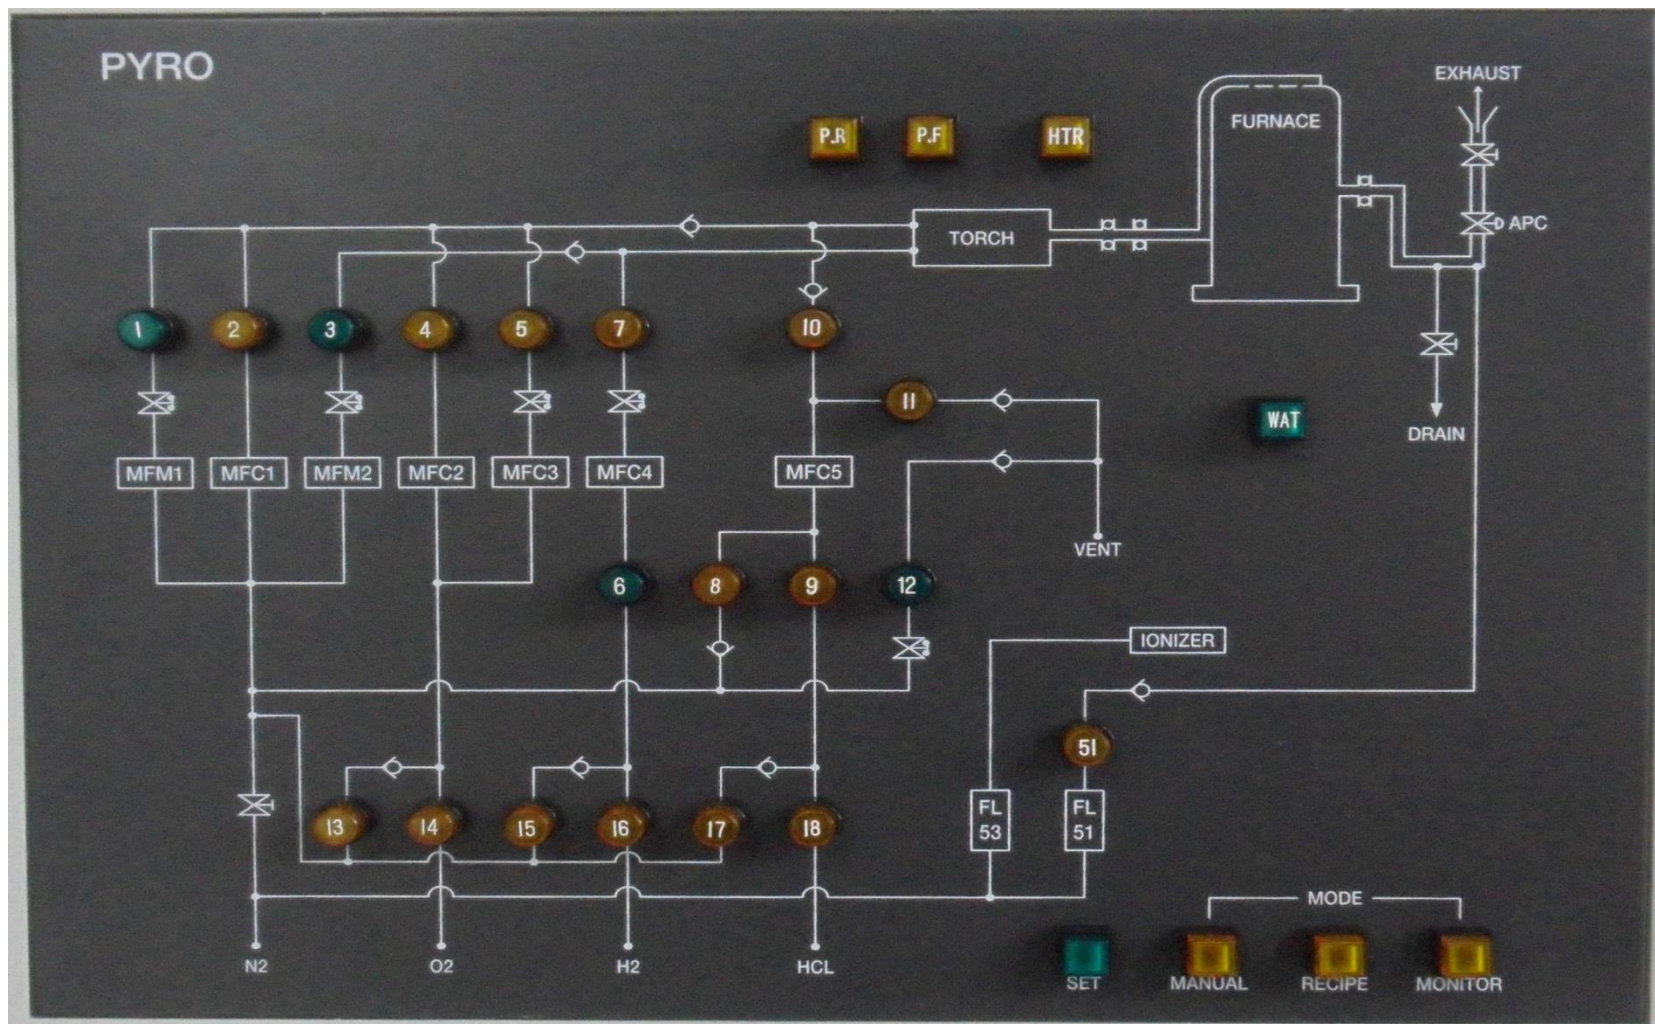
PYRO

P.R P.F HTR

EXHAUST

FURNACE

TORCH

APC

1 2 3 4 5 7 10

11

WAT

DRAIN

MFM1 MFC1 MFM2 MFC2 MFC3 MFC4 MFC5

VENT

6 8 9 12

IONIZER

51

13 14 15 16 17 18

FL 53

FL 51

MODE

N2 O2 H2 HCL

SET MANUAL RECIPE MONITOR